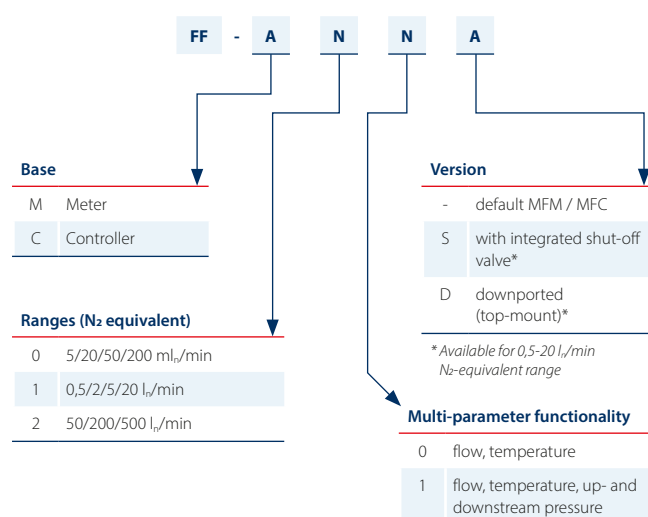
FF - A N N A

**Base**

| | |
|---|---|
| M | Meter |
| C | Controller |

**Ranges ($N_2$ equivalent)**

| | |
|---|---|
| 0 | 5/20/50/200 $ml_n$/min |
| 1 | 0,5/2/5/20 $l_n$/min |
| 2 | 50/200/500 $l_n$/min |

**Version**

| | |
|---|---|
| - | default MFM / MFC |
| S | with integrated shut-off valve* |
| D | downported (top-mount)* |

* Available for 0,5-20 $l_n$/min $N_2$-equivalent range

**Multi-parameter functionality**

| | |
|---|---|
| 0 | flow, temperature |
| 1 | flow, temperature, up- and downstream pressure |